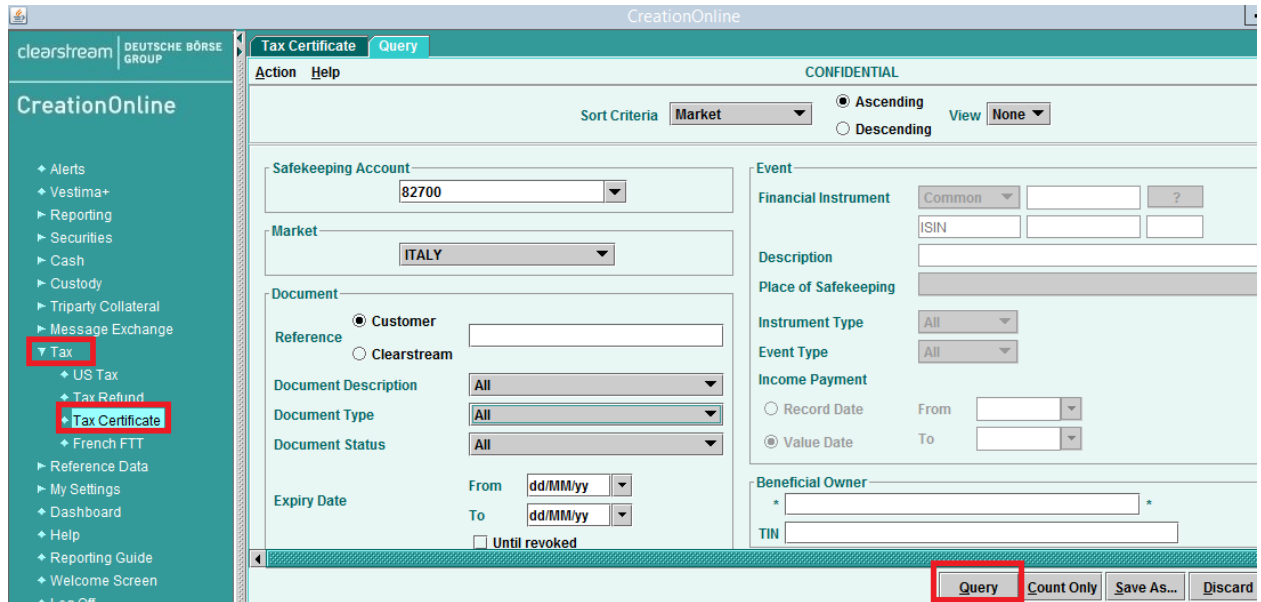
CreationOnline

clearstream DEUTSCHE BÖRSE GROUP

CreationOnline

✦ Alerts
✦ Vestima+
► Reporting
► Securities
► Cash
► Custody
► Triparty Collateral
► Message Exchange
▼ Tax
✦ US Tax
✦ Tax Refund
✦ Tax Certificate
✦ French FTT
► Reference Data
► My Settings
✦ Dashboard
✦ Help
✦ Reporting Guide
✦ Welcome Screen
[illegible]

Tax Certificate | Query

Action Help

CONFIDENTIAL

Sort Criteria Market
Ascending
Descending
View None

Safekeeping Account
82700

Market
ITALY

Document
Reference
Customer
Clearstream
Document Description All
Document Type All
Document Status All
Expiry Date
From dd/MM/yy
To dd/MM/yy
Until revoked

Event
Financial Instrument Common ?
ISIN
Description
Place of Safekeeping
Instrument Type All
Event Type All
Income Payment
Record Date From
Value Date To

Beneficial Owner
* *
TIN

Query Count Only Save As... Discard